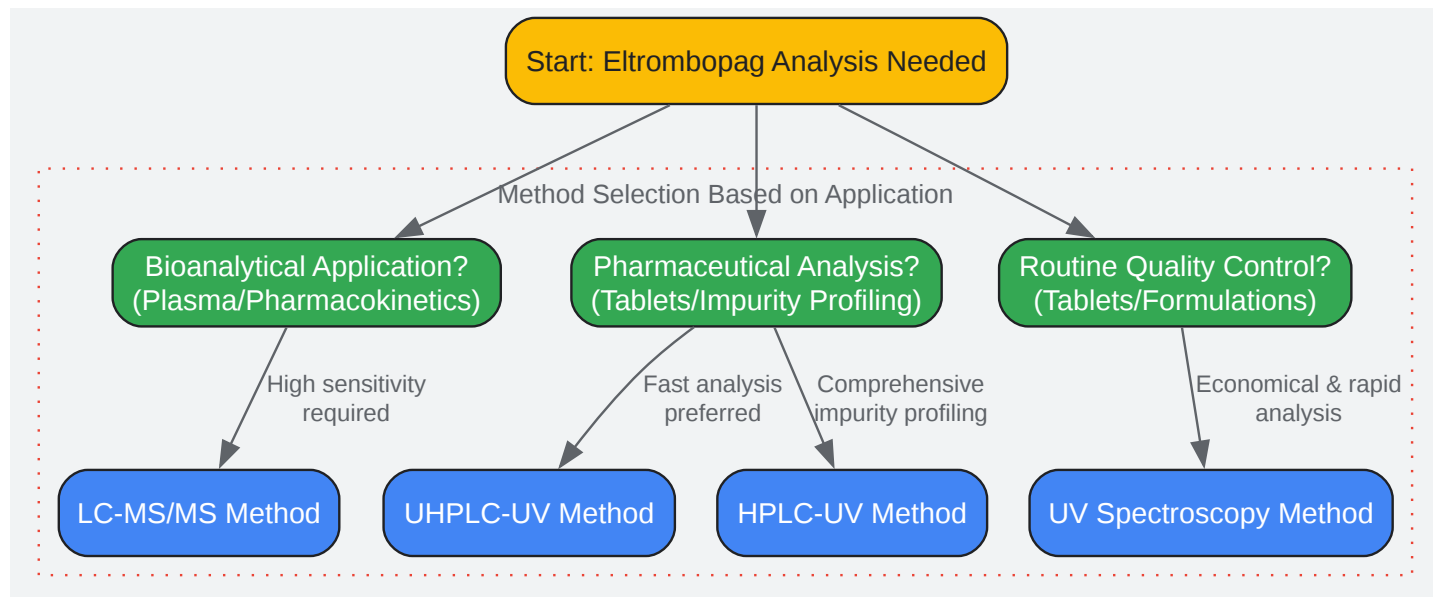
Start: Eltrombopag Analysis Needed

Method Selection Based on Application

Bioanalytical Application? (Plasma/Pharmacokinetics)

Pharmaceutical Analysis? (Tablets/Impurity Profiling)

Routine Quality Control? (Tablets/Formulations)

High sensitivity required

Fast analysis preferred

Comprehensive impurity profiling

Economical & rapid analysis

LC-MS/MS Method

UHPLC-UV Method

HPLC-UV Method

UV Spectroscopy Method